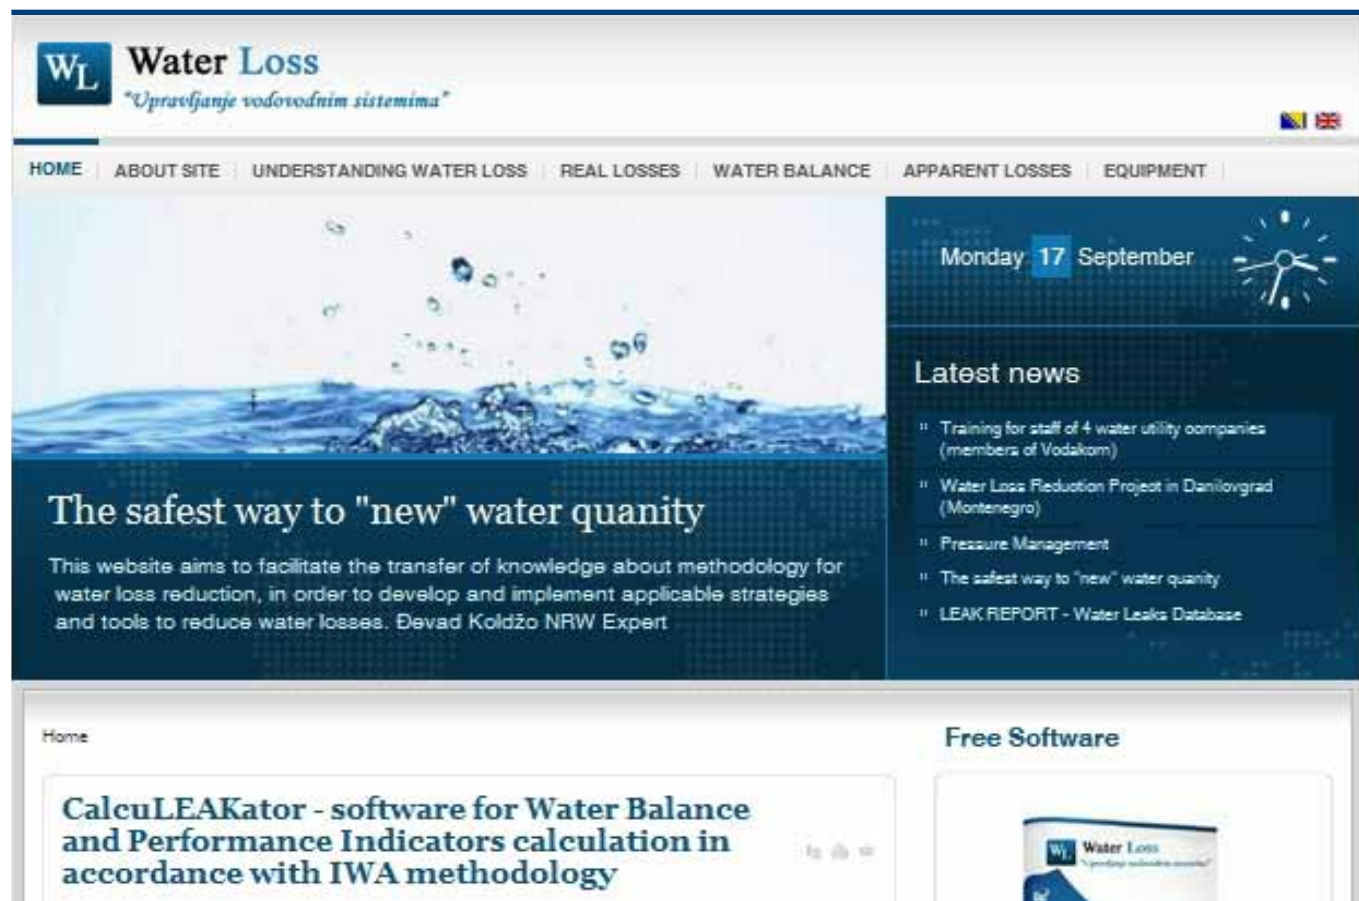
WL Water Loss
"Upravljanje vodovodnim sistemima"

HOME | ABOUT SITE | UNDERSTANDING WATER LOSS | REAL LOSSES | WATER BALANCE | APPARENT LOSSES | EQUIPMENT

Monday 17 September

Latest news

Training for staff of 4 water utility companies (members of Vodakom)

Water Loss Reduction Project in Danilovgrad (Montenegro)

Pressure Management

The safest way to "new" water quanity

LEAK REPORT - Water Leaks Database

The safest way to "new" water quanity

This website aims to facilitate the transfer of knowledge about methodology for water loss reduction, in order to develop and implement applicable strategies and tools to reduce water losses. Đevad Koldžo NRW Expert

Home

CalcuLEAKator - software for Water Balance and Performance Indicators calculation in accordance with IWA methodology

Free Software

Water Loss
"Upravljanje vodovodnim sistemima"